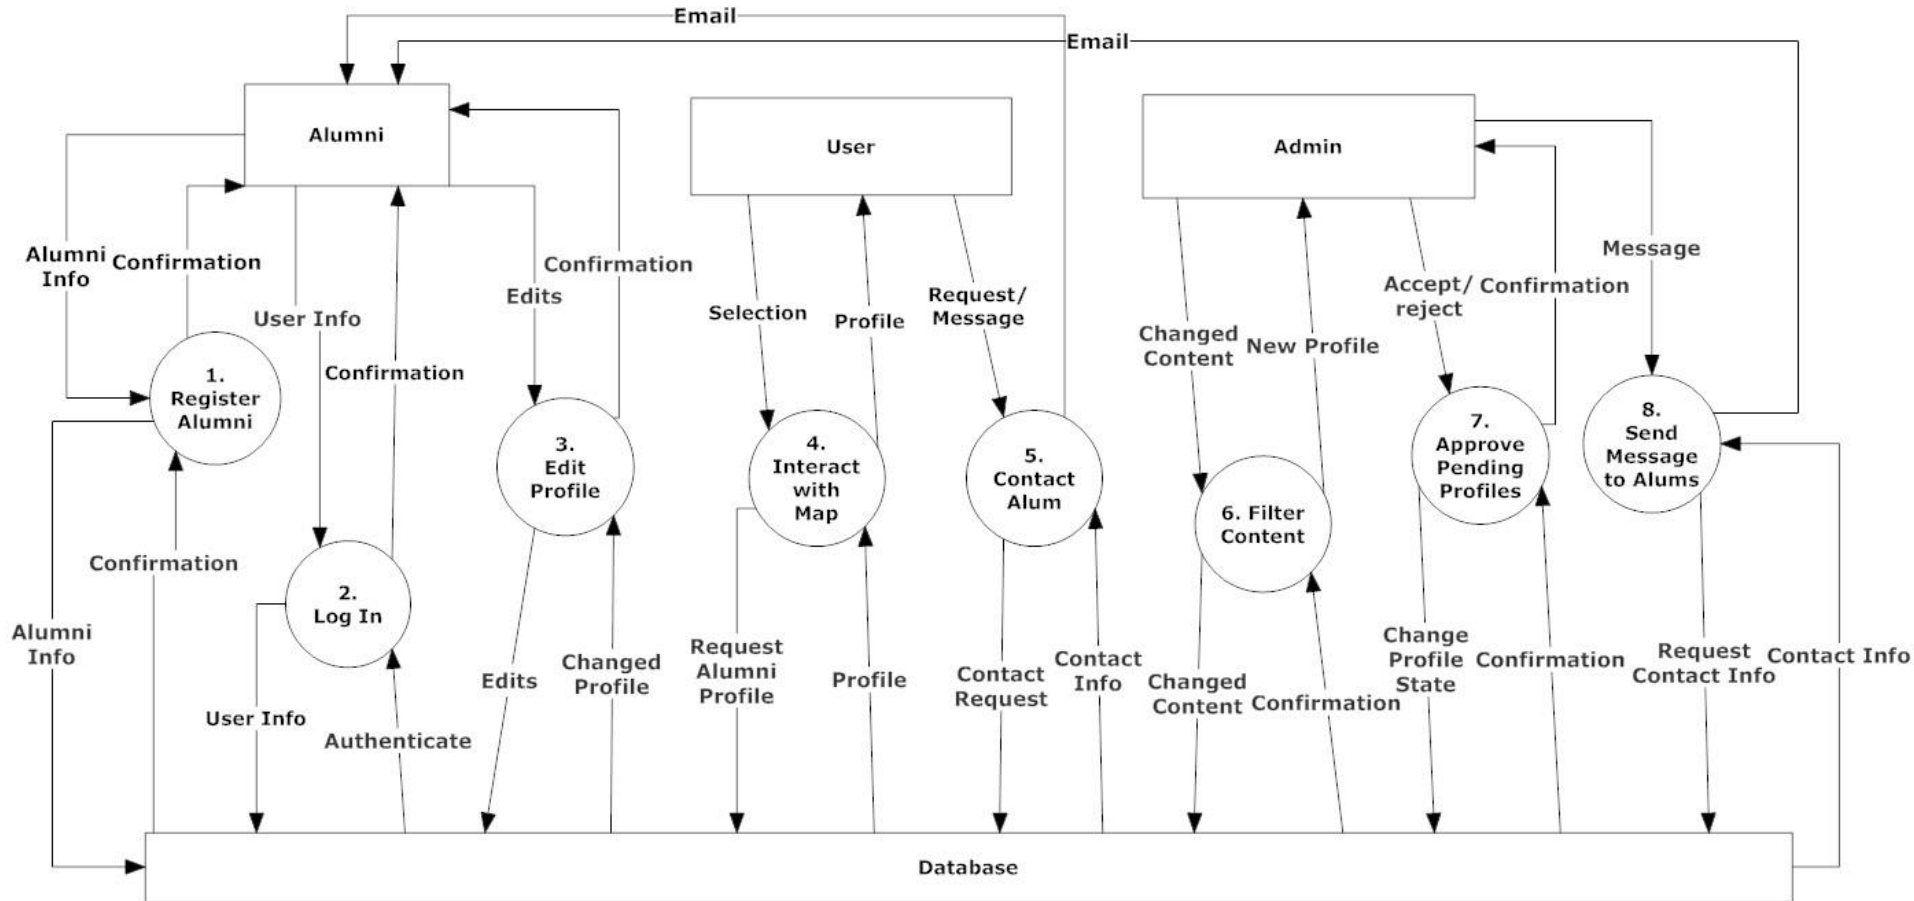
Email

Email

Alumni

User

Admin

Alumni Info

Confirmation

User Info

Confirmation

Edits

Confirmation

Selection

Profile

Request/ Message

Changed Content

New Profile

Accept/ reject

Confirmation

Message

1. Register Alumni

2. Log In

3. Edit Profile

4. Interact with Map

5. Contact Alum

6. Filter Content

7. Approve Pending Profiles

8. Send Message to Alums

Confirmation

Alumni Info

User Info

Authenticate

Edits

Changed Profile

Request Alumni Profile

Profile

Contact Request

Contact Info

Changed Content

Confirmation

Change Profile State

Confirmation

Request Contact Info

Contact Info

Database